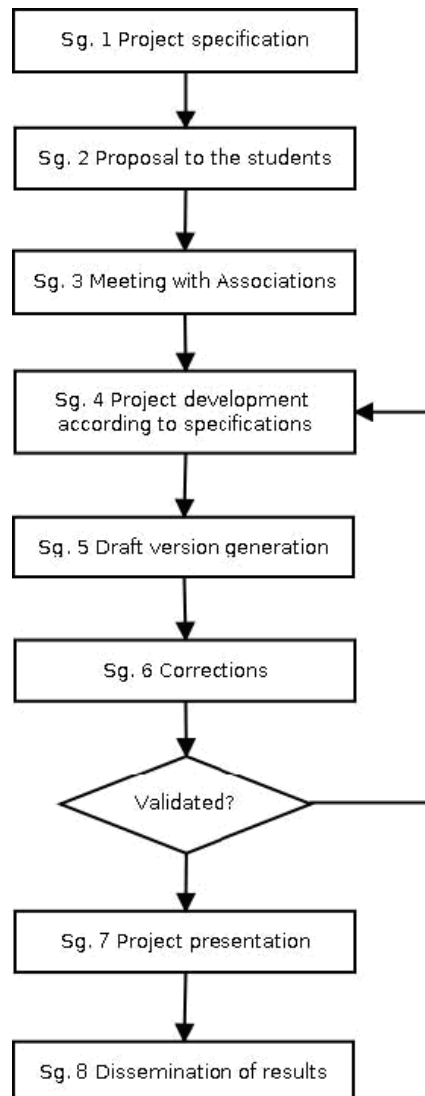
Sg. 1 Project specification

Sg. 2 Proposal to the students

Sg. 3 Meeting with Associations

Sg. 4 Project development according to specifications

Sg. 5 Draft version generation

Sg. 6 Corrections

Validated?

Sg. 7 Project presentation

Sg. 8 Dissemination of results